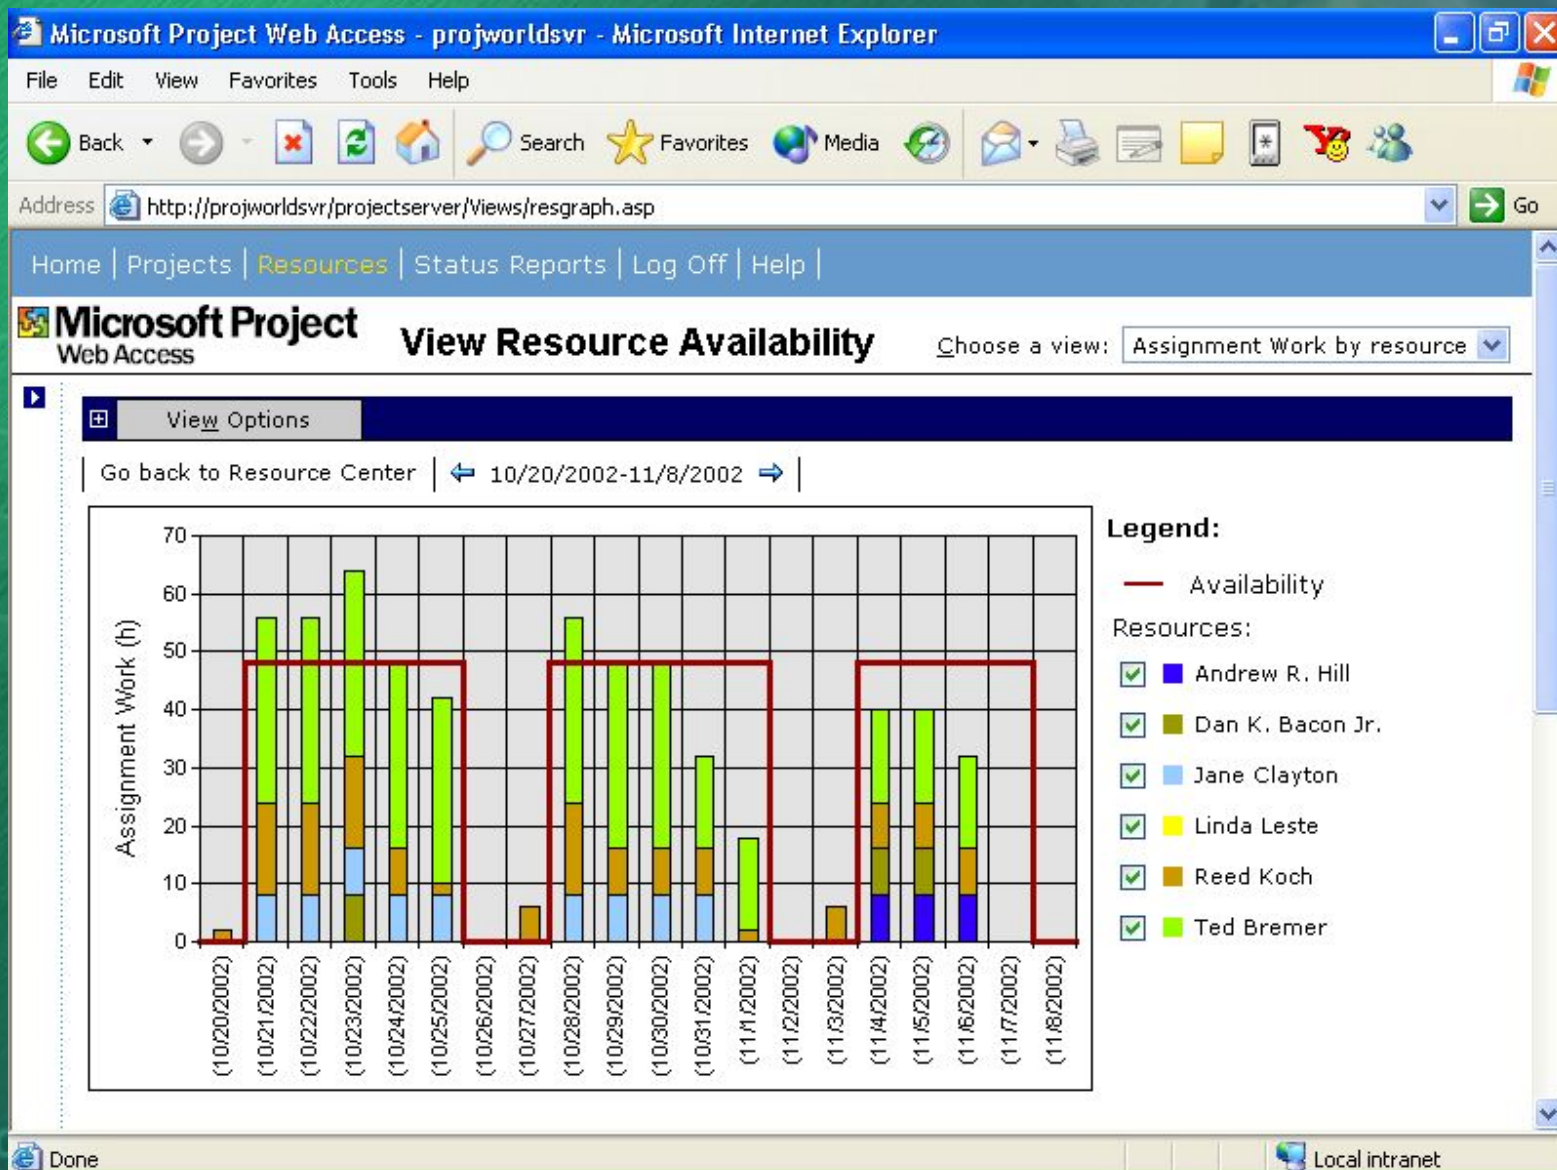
Microsoft Project Web Access - projworldsvr - Microsoft Internet Explorer

File Edit View Favorites Tools Help

Back Search Favorites Media

Address http://projworldsvr/projectserver/Views/resgraph.asp Go

Home | Projects | Resources | Status Reports | Log Off | Help |

Microsoft Project Web Access

View Resource Availability

Choose a view: Assignment Work by resource

View Options

Go back to Resource Center | 10/20/2002-11/8/2002

Assignment Work (h)

70
60
50
40
30
20
10
0

(10/20/2002) (10/21/2002) (10/22/2002) (10/23/2002) (10/24/2002) (10/25/2002) (10/26/2002) (10/27/2002) (10/28/2002) (10/29/2002) (10/30/2002) (10/31/2002) (11/1/2002) (11/2/2002) (11/3/2002) (11/4/2002) (11/5/2002) (11/6/2002) (11/7/2002) (11/8/2002)

Legend:

Availability

Resources:

Andrew R. Hill
Dan K. Bacon Jr.
Jane Clayton
Linda Leste
Reed Koch
Ted Bremer

Done

Local intranet